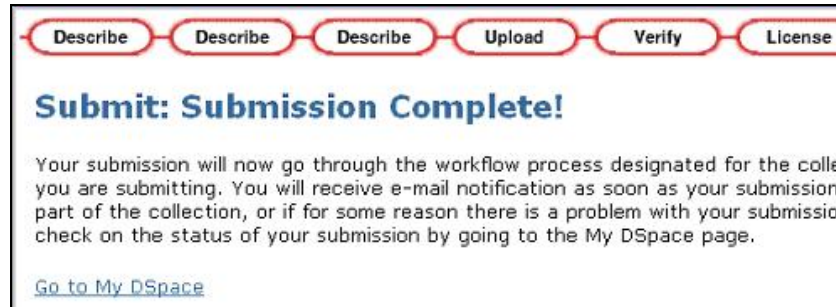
Describe Describe Describe Upload Verify License

Submit: Submission Complete!

Your submission will now go through the workflow process designated for the colle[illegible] you are submitting. You will receive e-mail notification as soon as your submission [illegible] part of the collection, or if for some reason there is a problem with your submissio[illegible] check on the status of your submission by going to the My DSpace page.

Go to My DSpace